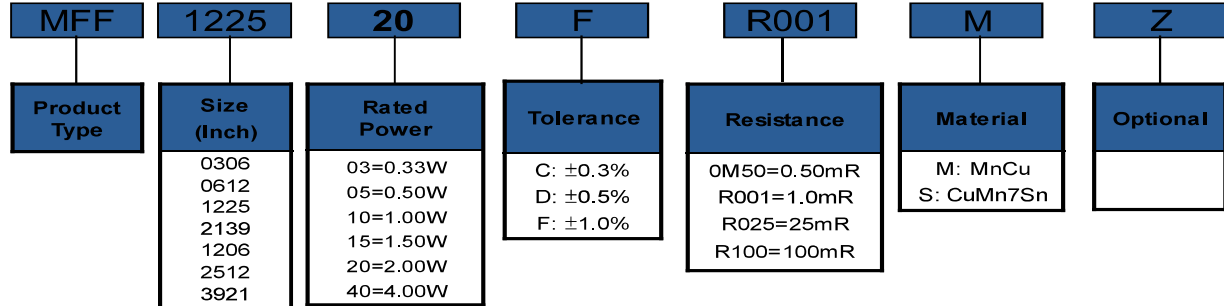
MFF
Product Type

1225
Size (Inch)
0306
0612
1225
2139
1206
2512
3921

20
Rated Power
03=0.33W
05=0.50W
10=1.00W
15=1.50W
20=2.00W
40=4.00W

F
Tolerance
C: ±0.3%
D: ±0.5%
F: ±1.0%

R001
Resistance
0M50=0.50mR
R001=1.0mR
R025=25mR
R100=100mR

M
Material
M: MnCu
S: CuMn7Sn

Z
Optional